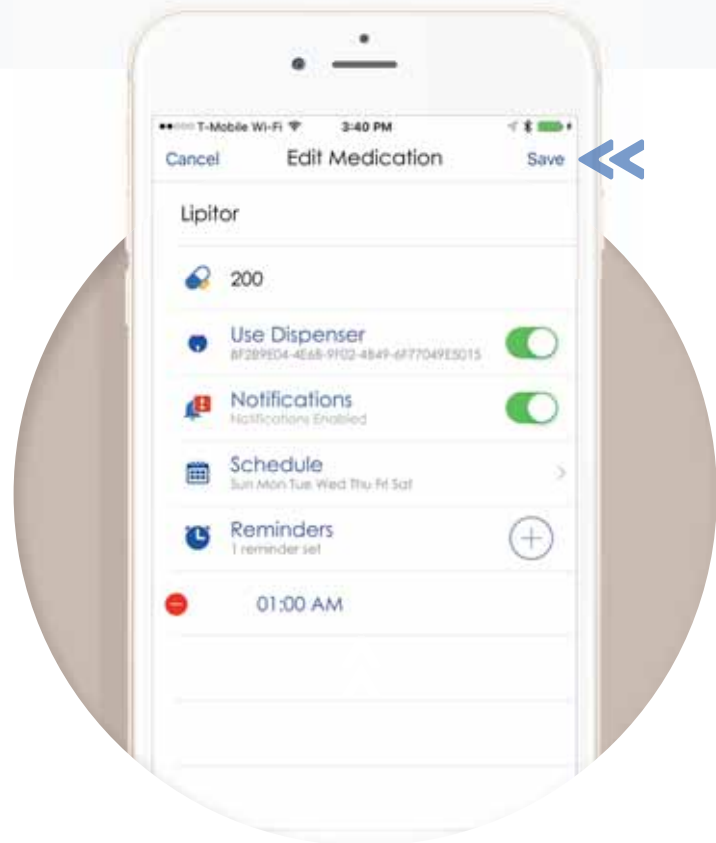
T-Mobile Wi-Fi 3:40 PM

Cancel Edit Medication Save

Lipitor

200

Use Dispenser
8F289E04-4E68-9F02-4849-6F77049E5015

Notifications
Notifications Enabled

Schedule
Sun Mon Tue Wed Thu Fri Sat

Reminders
1 reminder set

01:00 AM